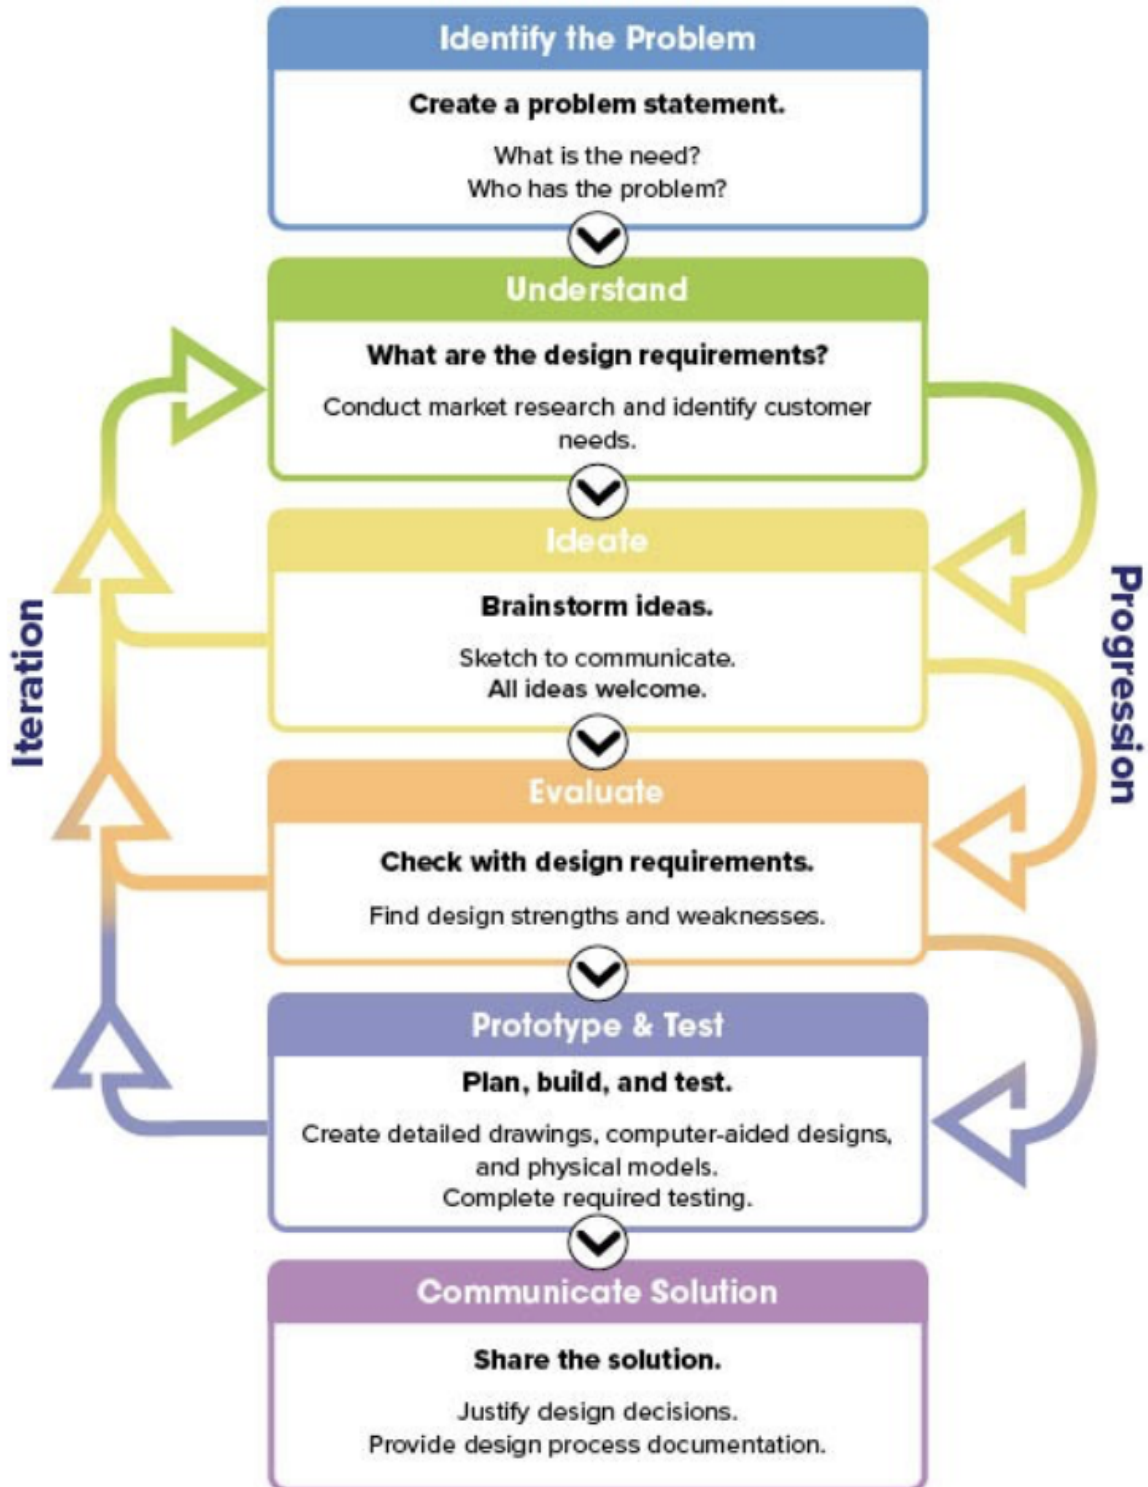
Identify the Problem

Create a problem statement.

What is the need?
Who has the problem?

Understand

What are the design requirements?

Conduct market research and identify customer needs.

Ideate

Brainstorm ideas.

Sketch to communicate.
All ideas welcome.

Evaluate

Check with design requirements.

Find design strengths and weaknesses.

Prototype & Test

Plan, build, and test.

Create detailed drawings, computer-aided designs, and physical models.
Complete required testing.

Communicate Solution

Share the solution.

Justify design decisions.
Provide design process documentation.

Iteration

Progression